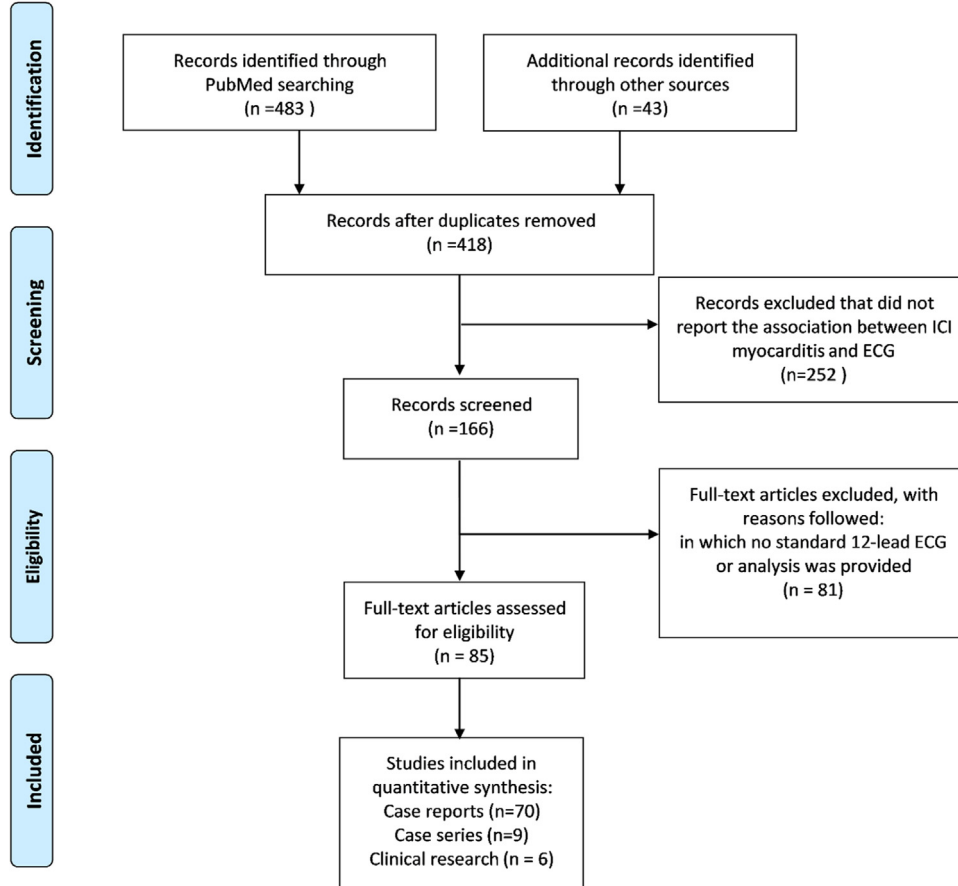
Identification

Records identified through PubMed searching (n =483 )

Additional records identified through other sources (n =43)

Records after duplicates removed (n =418)

Screening

Records excluded that did not report the association between ICI myocarditis and ECG (n=252 )

Records screened (n =166)

Eligibility

Full-text articles excluded, with reasons followed: in which no standard 12-lead ECG or analysis was provided (n = 81)

Full-text articles assessed for eligibility (n = 85)

Included

Studies included in quantitative synthesis: Case reports (n=70) Case series (n=9) Clinical research (n = 6)